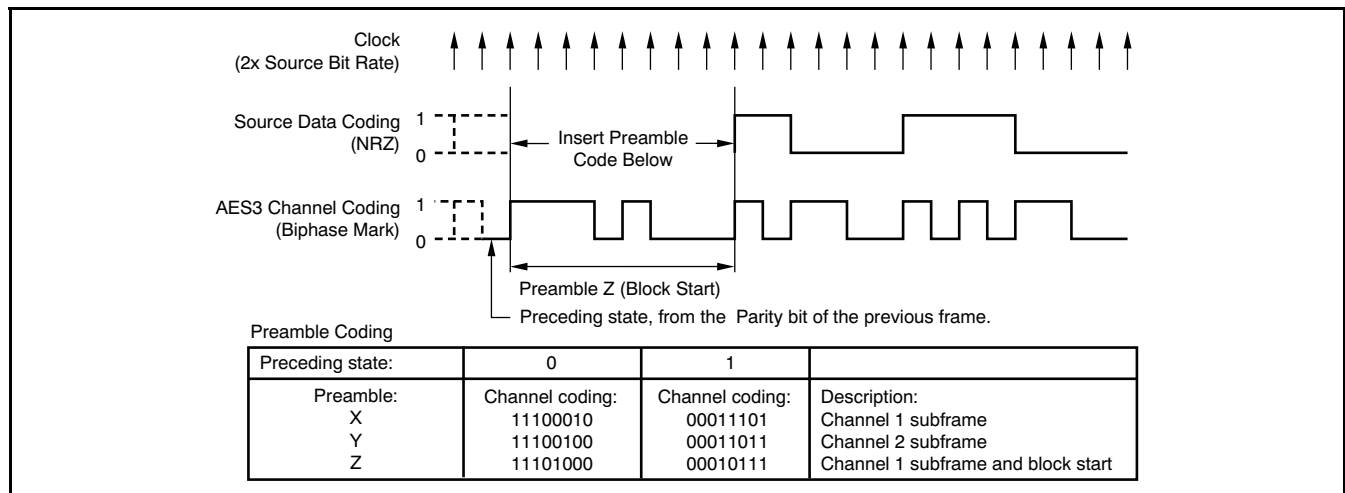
Clock
(2x Source Bit Rate)

Source Data Coding
(NRZ)

1

0

Insert Preamble
Code Below

AES3 Channel Coding
(Biphase Mark)

1

0

Preamble Z (Block Start)

Preceding state, from the Parity bit of the previous frame.

Preamble Coding

| Preceding state: | 0 | 1 | |
|---|---|---|---|
| Preamble:<br>X<br>Y<br>Z | Channel coding:<br>11100010<br>11100100<br>11101000 | Channel coding:<br>00011101<br>00011011<br>00010111 | Description:<br>Channel 1 subframe<br>Channel 2 subframe<br>Channel 1 subframe and block start |